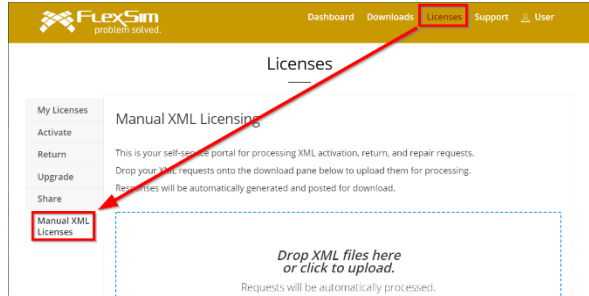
FlexSim
problem solved.

Dashboard Downloads Licenses Support User

Licenses

My Licenses
Activate
Return
Upgrade
Share
Manual XML Licenses

Manual XML Licensing

This is your self-service portal for processing XML activation, return, and repair requests.
Drop your XML requests onto the download pane below to upload them for processing.
Responses will be automatically generated and posted for download.

Drop XML files here
or click to upload.

Requests will be automatically processed.